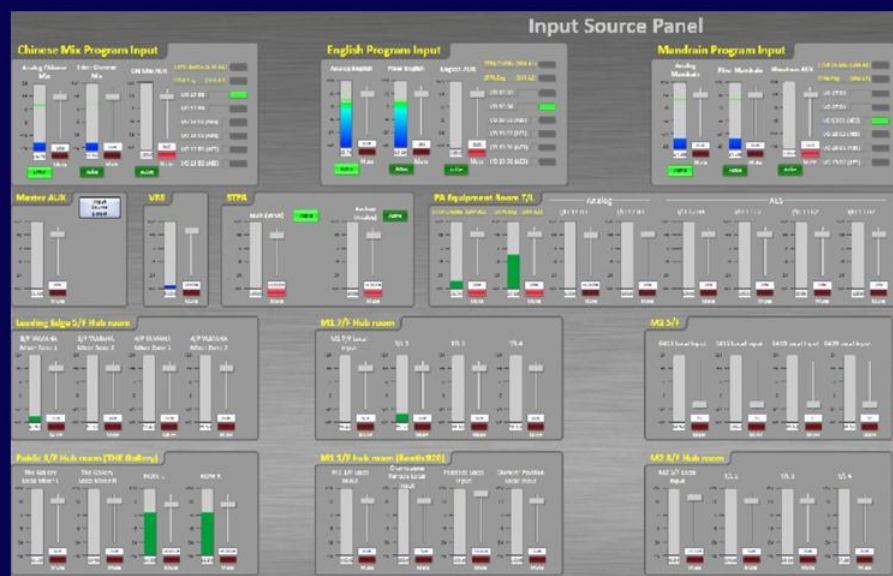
Input Source Panel

Chinese Mix Program Input

Analog Chinese Mix

Fiber Chinese Mix

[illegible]

English Program Input

Analog English

Fiber English

English AUX

Mandrain Program Input

Analog Mandrain

Fiber Mandrain

Mandrain AUX

Master AUX

VRS

STPA

PA Equipment Room T/L

Analog

ALS

Landing Edge 5/F Hub room

M1 7/F Hub room

M2 5/F

Public 3/F Hub room (THE Gallery)

M1 3/F Hub room (Booth820)

M2 8/F Hub room